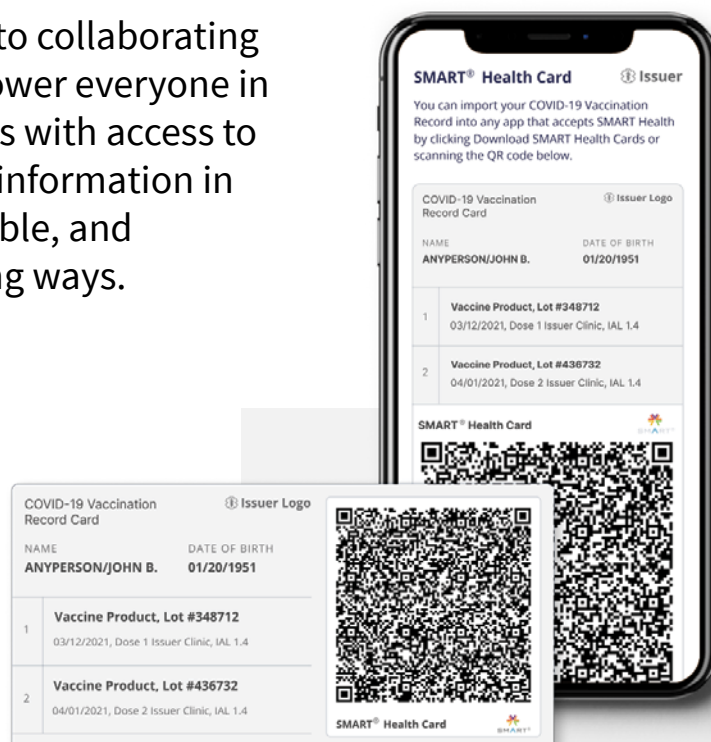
to collaborating
ower everyone in
s with access to
information in
ble, and
ng ways.

SMART® Health Card
Issuer
You can import your COVID-19 Vaccination Record into any app that accepts SMART Health by clicking Download SMART Health Cards or scanning the QR code below.

COVID-19 Vaccination Record Card
Issuer Logo
NAME
ANYPERSON/JOHN B.
DATE OF BIRTH
01/20/1951

1
Vaccine Product, Lot #348712
03/12/2021, Dose 1 Issuer Clinic, IAL 1.4

2
Vaccine Product, Lot #436732
04/01/2021, Dose 2 Issuer Clinic, IAL 1.4

SMART® Health Card
SMART

COVID-19 Vaccination Record Card
Issuer Logo
NAME
ANYPERSON/JOHN B.
DATE OF BIRTH
01/20/1951

1
Vaccine Product, Lot #348712
03/12/2021, Dose 1 Issuer Clinic, IAL 1.4

2
Vaccine Product, Lot #436732
04/01/2021, Dose 2 Issuer Clinic, IAL 1.4

SMART® Health Card
SMART